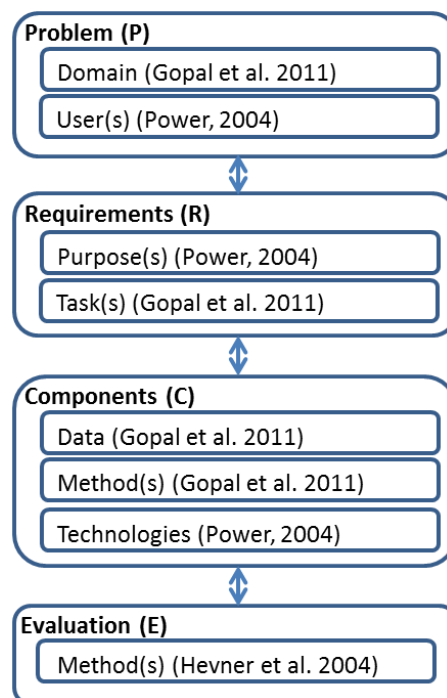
Problem (P)

Domain (Gopal et al. 2011)

User(s) (Power, 2004)

Requirements (R)

Purpose(s) (Power, 2004)

Task(s) (Gopal et al. 2011)

Components (C)

Data (Gopal et al. 2011)

Method(s) (Gopal et al. 2011)

Technologies (Power, 2004)

Evaluation (E)

Method(s) (Hevner et al. 2004)